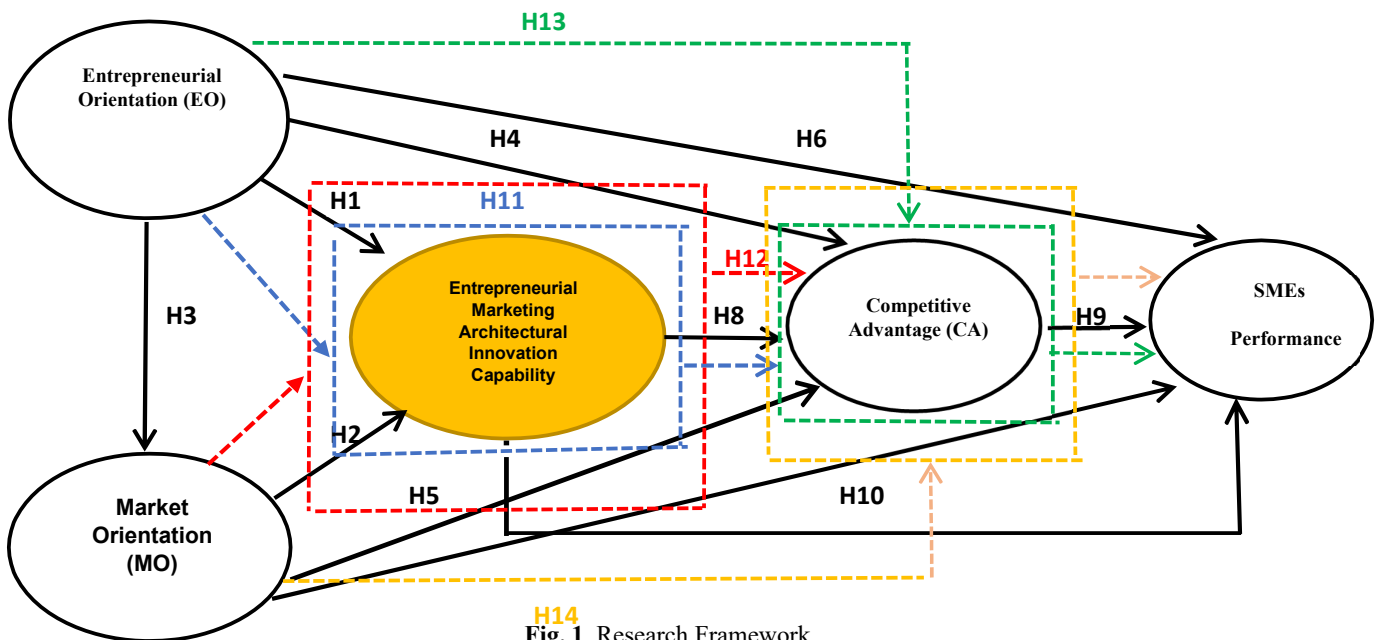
H13

Entrepreneurial Orientation (EO)

H4

H6

H1

H11

H3

Entrepreneurial Marketing Architectural Innovation Capability

H12

Competitive Advantage (CA)

H8

H9

SMEs Performance

H2

H5

H10

Market Orientation (MO)

H14

**Fig. 1.** Research Framework